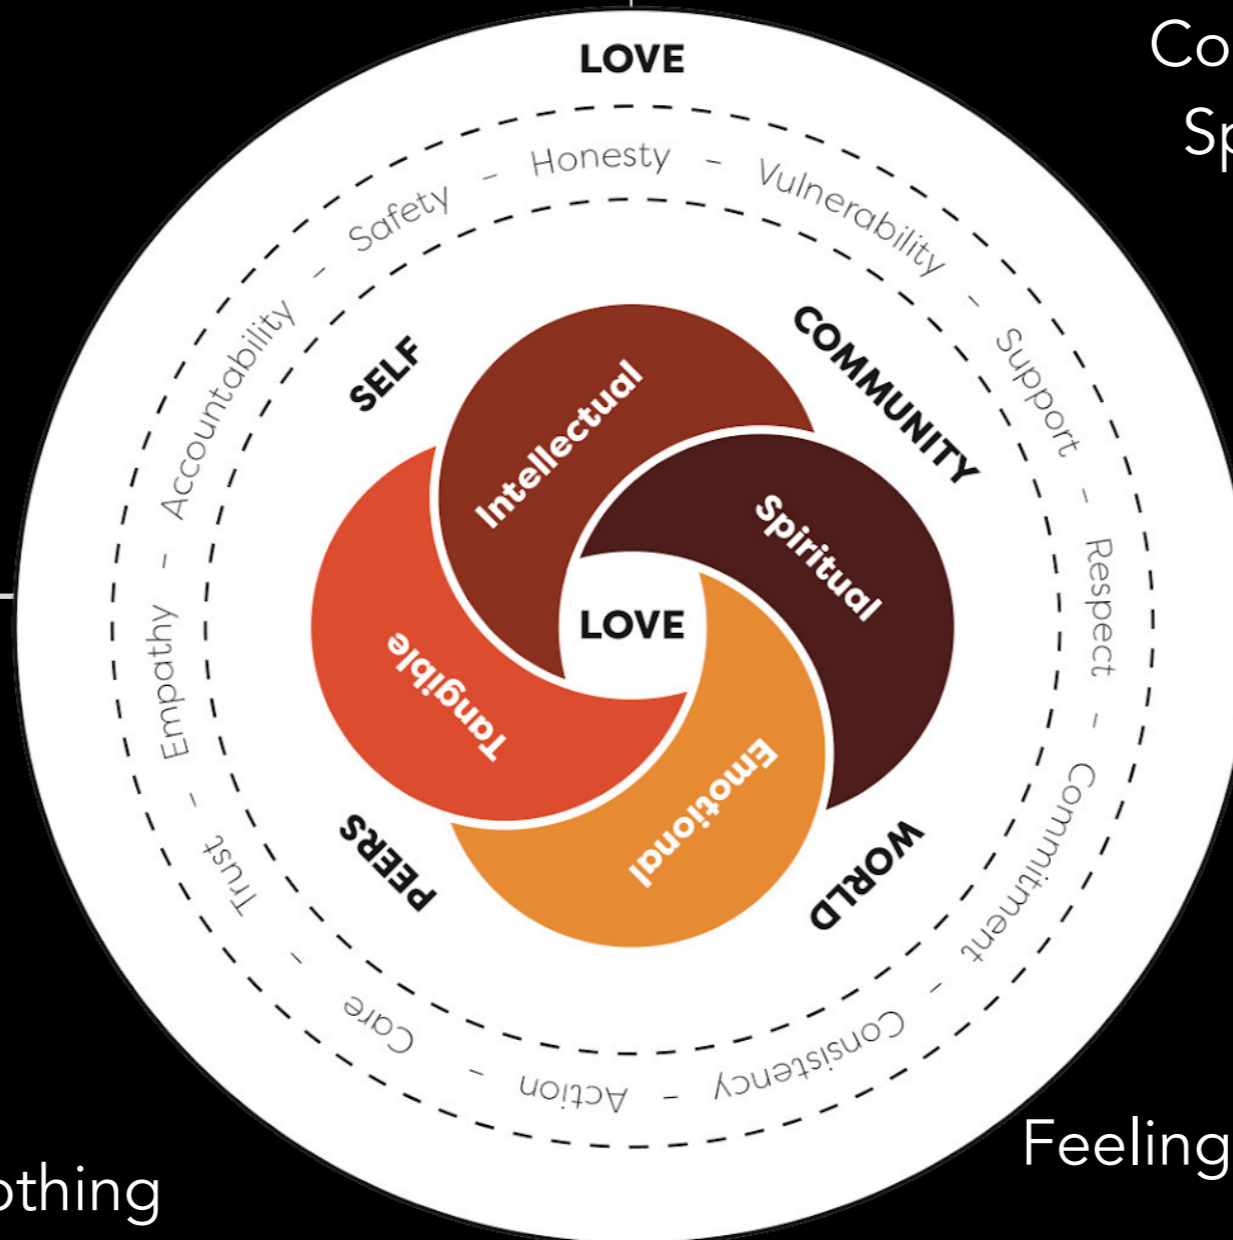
LOVE

Co
Sp

Honesty - Vulnerability - Support - Respect - Commitment - Consistency - Action - Care - Trust - Empathy - Accountability - Safety -

SELF
COMMUNITY
WORLD
PEERS

Intellectual
Spiritual
Emotional
Tangible

LOVE

Feeling
othing